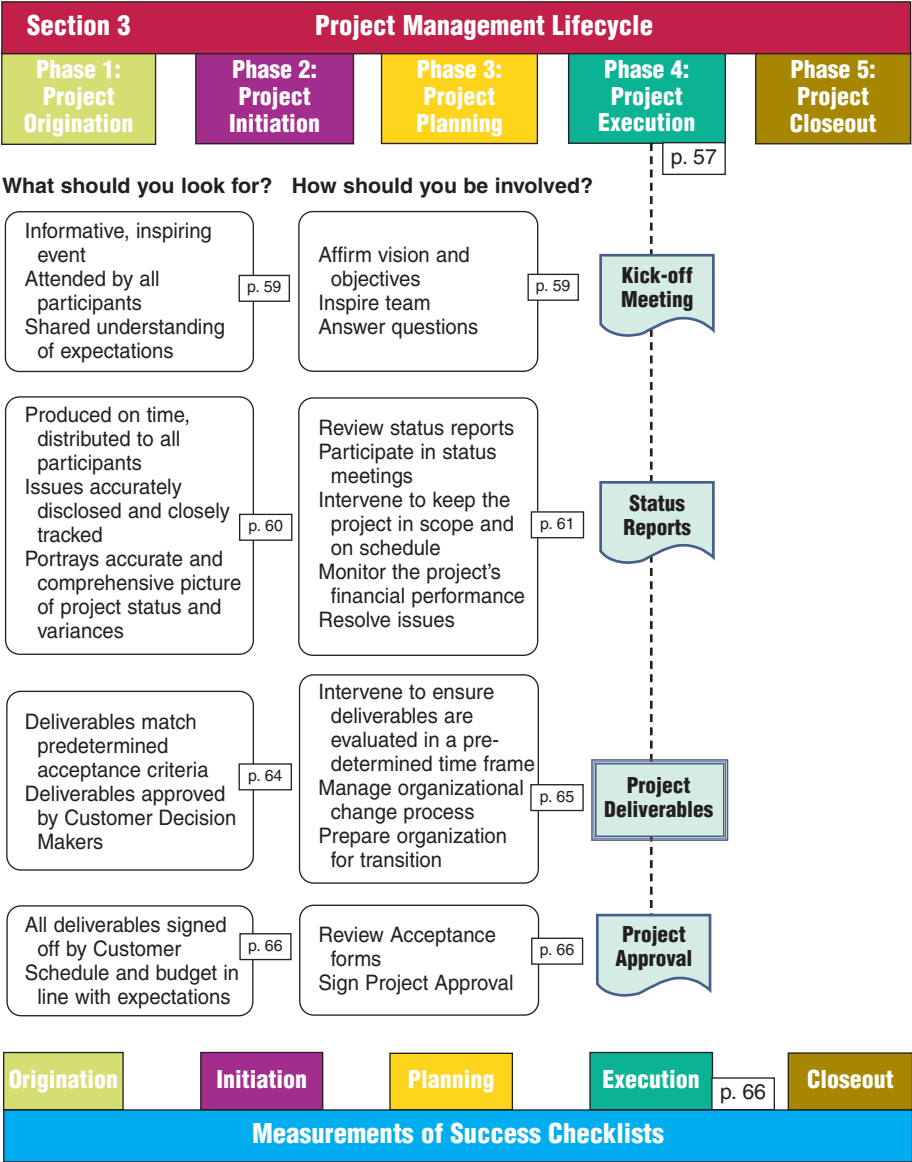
Section 3 Project Management Lifecycle

Phase 1: Project Origination

Phase 2: Project Initiation

Phase 3: Project Planning

Phase 4: Project Execution

Phase 5: Project Closeout

p. 57

What should you look for?

How should you be involved?

Informative, inspiring event
Attended by all participants
Shared understanding of expectations

p. 59

Affirm vision and objectives
Inspire team
Answer questions

p. 59

Kick-off Meeting

Produced on time, distributed to all participants
Issues accurately disclosed and closely tracked
Portrays accurate and comprehensive picture of project status and variances

p. 60

Review status reports
Participate in status meetings
Intervene to keep the project in scope and on schedule
Monitor the project's financial performance
Resolve issues

p. 61

Status Reports

Deliverables match predetermined acceptance criteria
Deliverables approved by Customer Decision Makers

p. 64

Intervene to ensure deliverables are evaluated in a predetermined time frame
Manage organizational change process
Prepare organization for transition

p. 65

Project Deliverables

All deliverables signed off by Customer
Schedule and budget in line with expectations

p. 66

Review Acceptance forms
Sign Project Approval

p. 66

Project Approval

Origination

Initiation

Planning

Execution

p. 66

Closeout

Measurements of Success Checklists